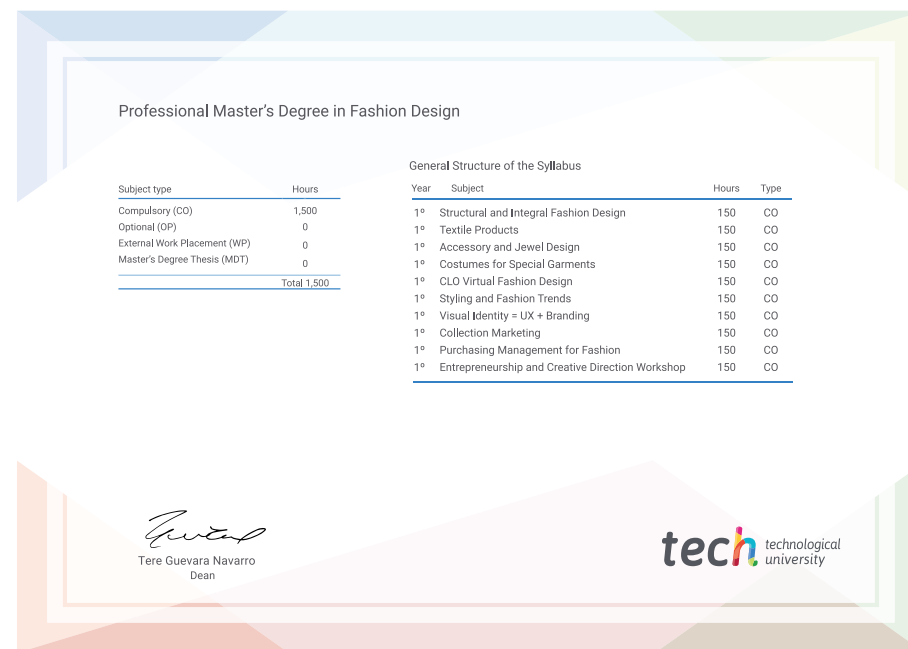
Professional Master's Degree in Fashion Design

| Subject type | Hours |
|---|---|
| Compulsory (CO) | 1,500 |
| Optional (OP) | 0 |
| External Work Placement (WP) | 0 |
| Master's Degree Thesis (MDT) | 0 |
| | Total 1,500 |

General Structure of the Syllabus

| Year | Subject | Hours | Type |
|---|---|---|---|
| 1º | Structural and Integral Fashion Design | 150 | CO |
| 1º | Textile Products | 150 | CO |
| 1º | Accessory and Jewel Design | 150 | CO |
| 1º | Costumes for Special Garments | 150 | CO |
| 1º | CLO Virtual Fashion Design | 150 | CO |
| 1º | Styling and Fashion Trends | 150 | CO |
| 1º | Visual Identity = UX + Branding | 150 | CO |
| 1º | Collection Marketing | 150 | CO |
| 1º | Purchasing Management for Fashion | 150 | CO |
| 1º | Entrepreneurship and Creative Direction Workshop | 150 | CO |

Tere Guevara Navarro
Dean

tech technological university